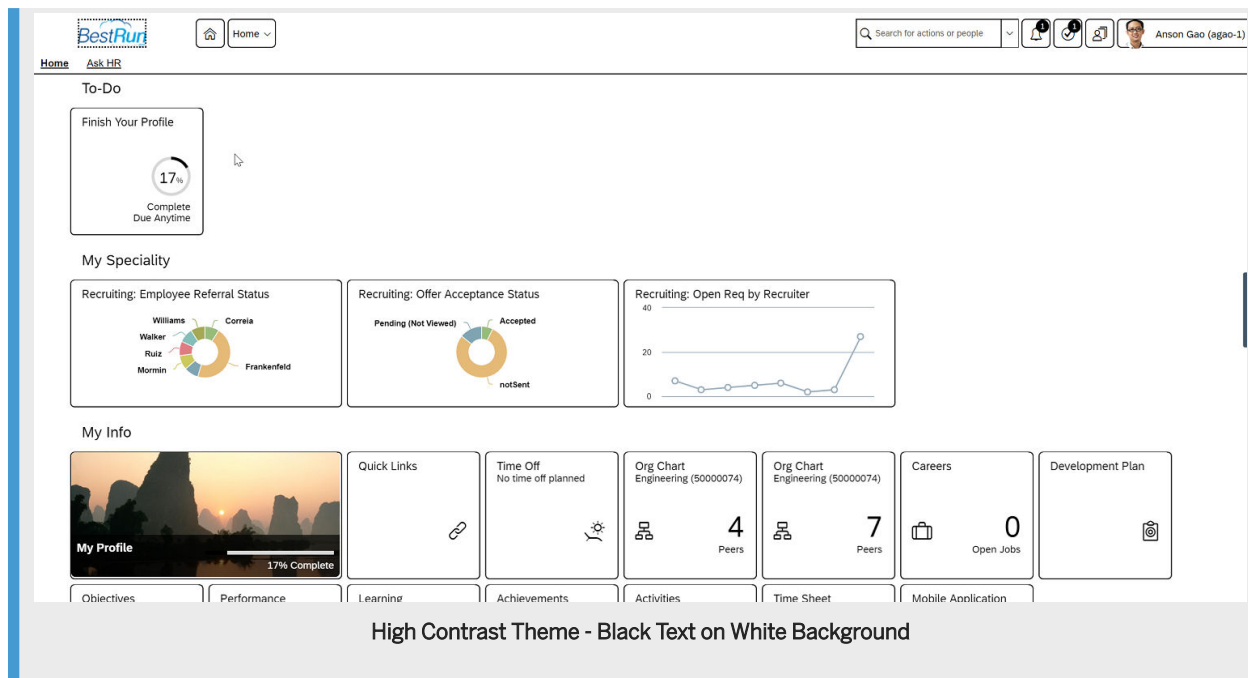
BestRun

Home

Search for actions or people

1

1

Anson Gao (agao-1)

Home Ask HR

To-Do

Finish Your Profile

17%

Complete
Due Anytime

My Speciality

Recruiting: Employee Referral Status

Williams
Walker
Ruiz
Mormin
Correia
Frankenfeld

Recruiting: Offer Acceptance Status

Pending (Not Viewed)
Accepted
notSent

Recruiting: Open Req by Recruiter

40
20
0

My Info

My Profile
17% Complete

Quick Links

Time Off
No time off planned

Org Chart
Engineering (50000074)
4
Peers

Org Chart
Engineering (50000074)
7
Peers

Careers
0
Open Jobs

Development Plan

Objectives

Performance

Learning

Achievements

Activities

Time Sheet

Mobile Application

High Contrast Theme - Black Text on White Background